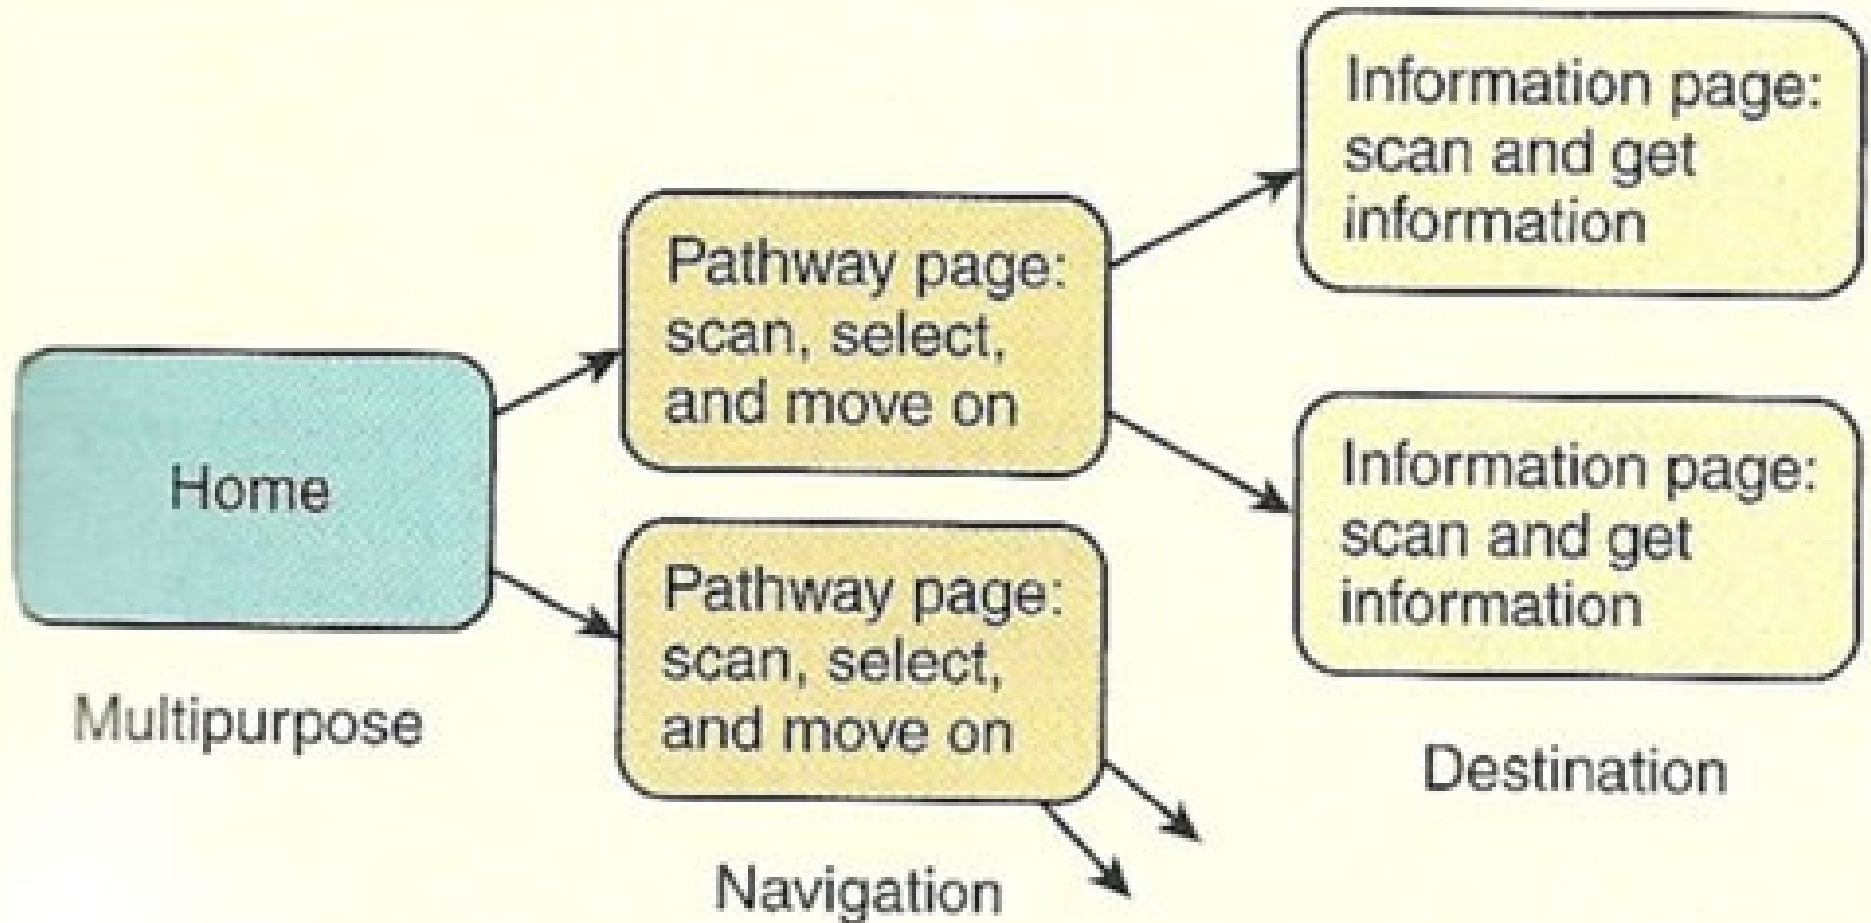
Home

Multipurpose

Pathway page: scan, select, and move on

Pathway page: scan, select, and move on

Navigation

Information page: scan and get information

Information page: scan and get information

Destination